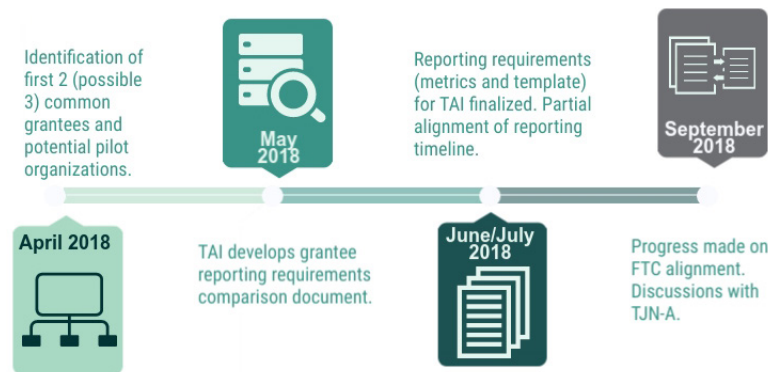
Identification of first 2 (possible 3) common grantees and potential pilot organizations.

May 2018

Reporting requirements (metrics and template) for TAI finalized. Partial alignment of reporting timeline.

September 2018

April 2018

TAI develops grantee reporting requirements comparison document.

June/July 2018

Progress made on FTC alignment. Discussions with TJN-A.